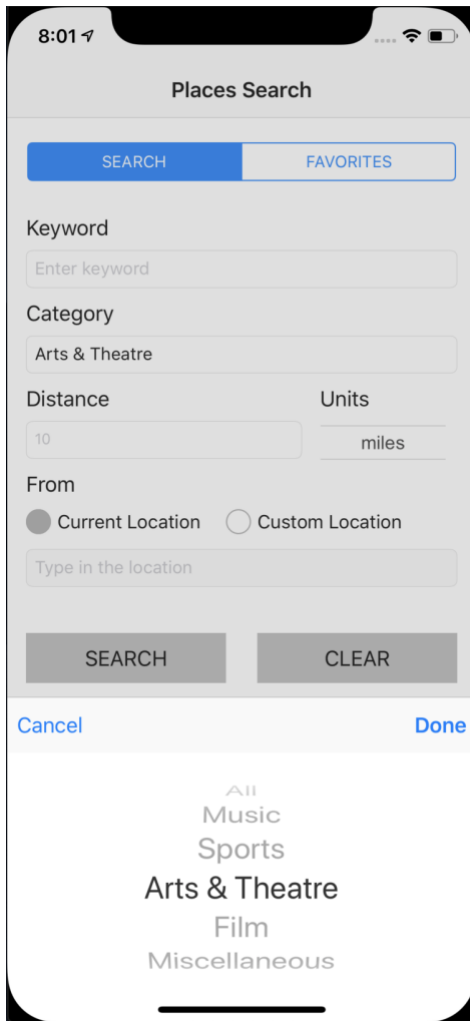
8:01

Places Search

SEARCH
FAVORITES

Keyword

Enter keyword

Category

Arts & Theatre

Distance

10

Units

miles

From

Current Location
Custom Location

Type in the location

SEARCH
CLEAR

Cancel
Done

All
Music
Sports
Arts & Theatre
Film
Miscellaneous